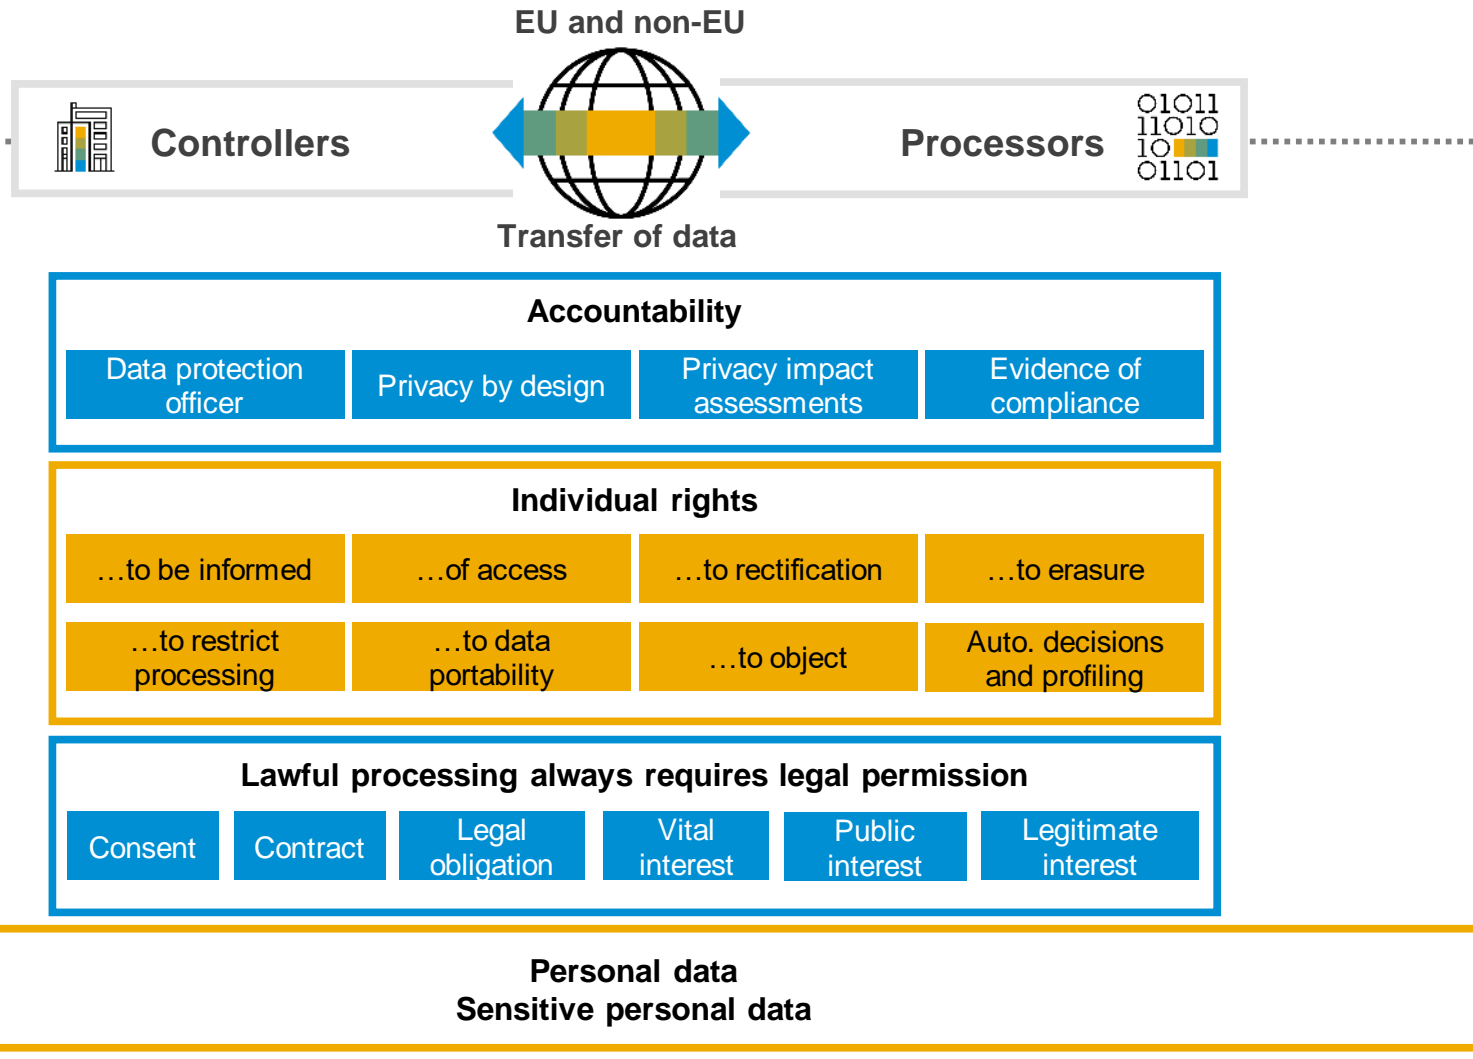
EU and non-EU

Controllers

Processors

01011
11010
10
01101

Transfer of data

Accountability

Data protection officer

Privacy by design

Privacy impact assessments

Evidence of compliance

Individual rights

…to be informed

…of access

…to rectification

…to erasure

…to restrict processing

…to data portability

…to object

Auto. decisions and profiling

Lawful processing always requires legal permission

Consent

Contract

Legal obligation

Vital interest

Public interest

Legitimate interest

Personal data
Sensitive personal data